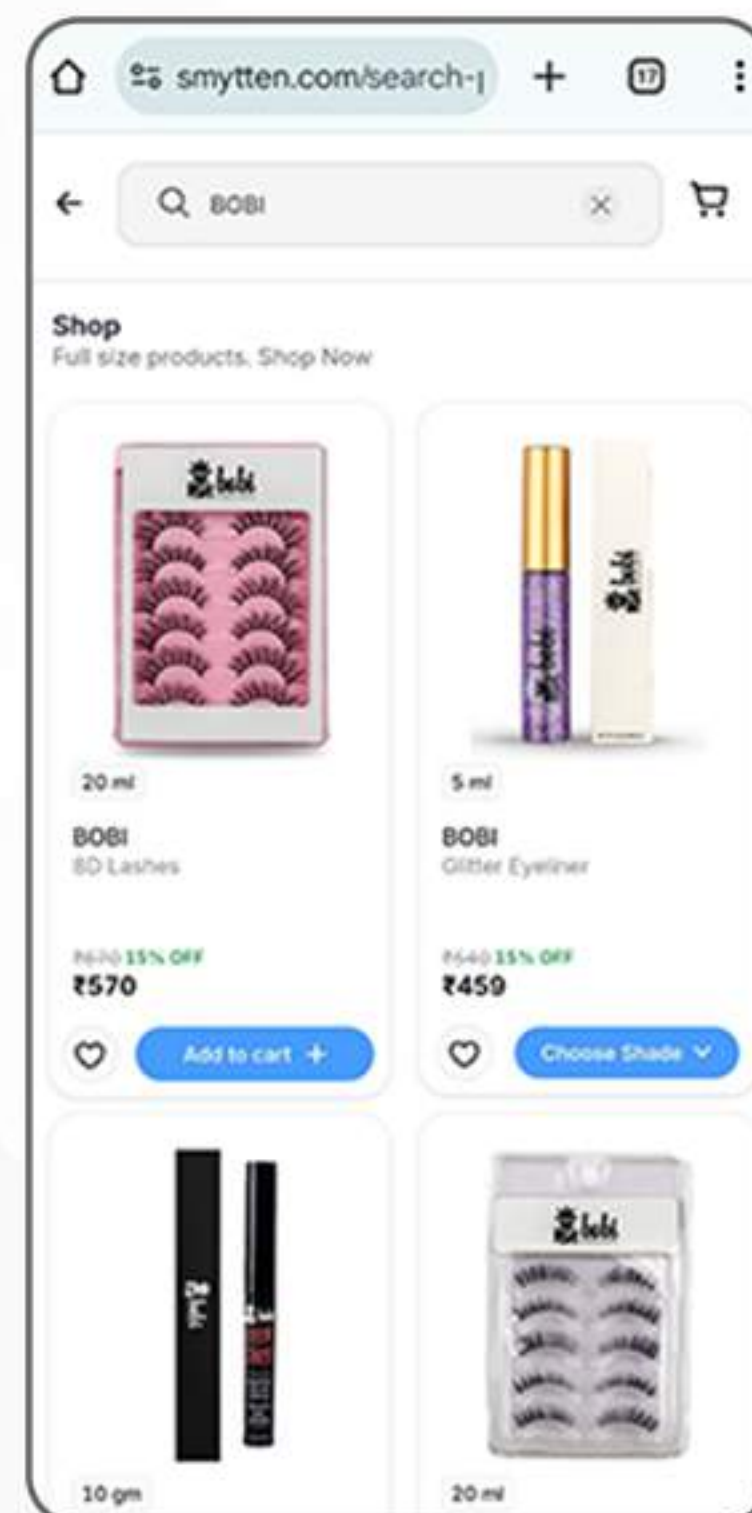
smytten.com/search-|

17

BOBI

Shop
Full size products. Shop Now

bobi

20 ml

BOBI
8D Lashes

₹670 15% OFF
₹570

Add to cart +

bobi

5 ml

BOBI
Glitter Eyeliner

₹540 15% OFF
₹459

Choose Shade

bobi

10 gm

bobi

20 ml